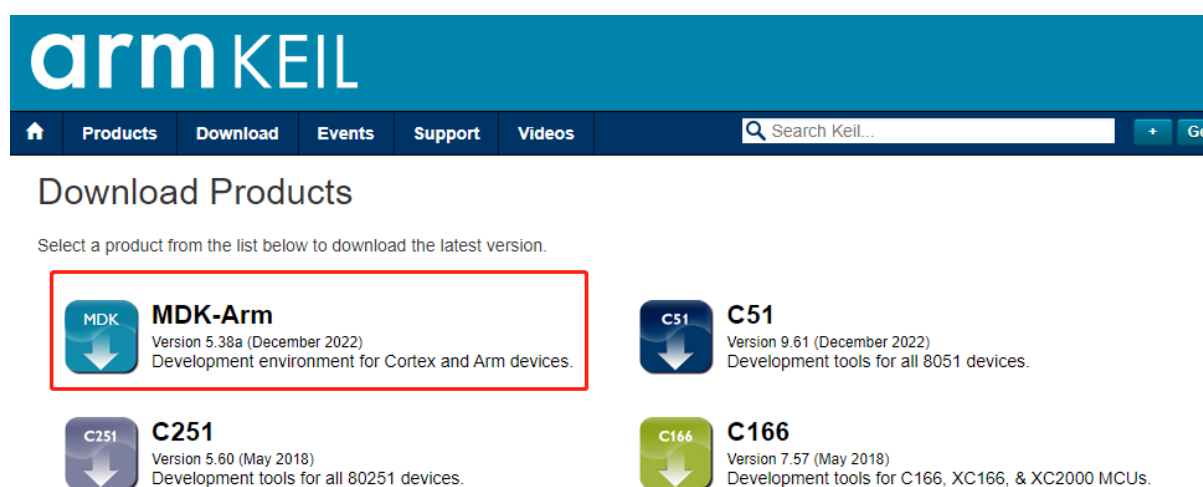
arm KEIL

Products Download Events Support Videos

Search Keil...

+ G

Download Products

Select a product from the list below to download the latest version.

MDK

MDK-Arm
Version 5.38a (December 2022)
Development environment for Cortex and Arm devices.

C51

C51
Version 9.61 (December 2022)
Development tools for all 8051 devices.

C251

C251
Version 5.60 (May 2018)
Development tools for all 80251 devices.

C166

C166
Version 7.57 (May 2018)
Development tools for C166, XC166, & XC2000 MCUs.